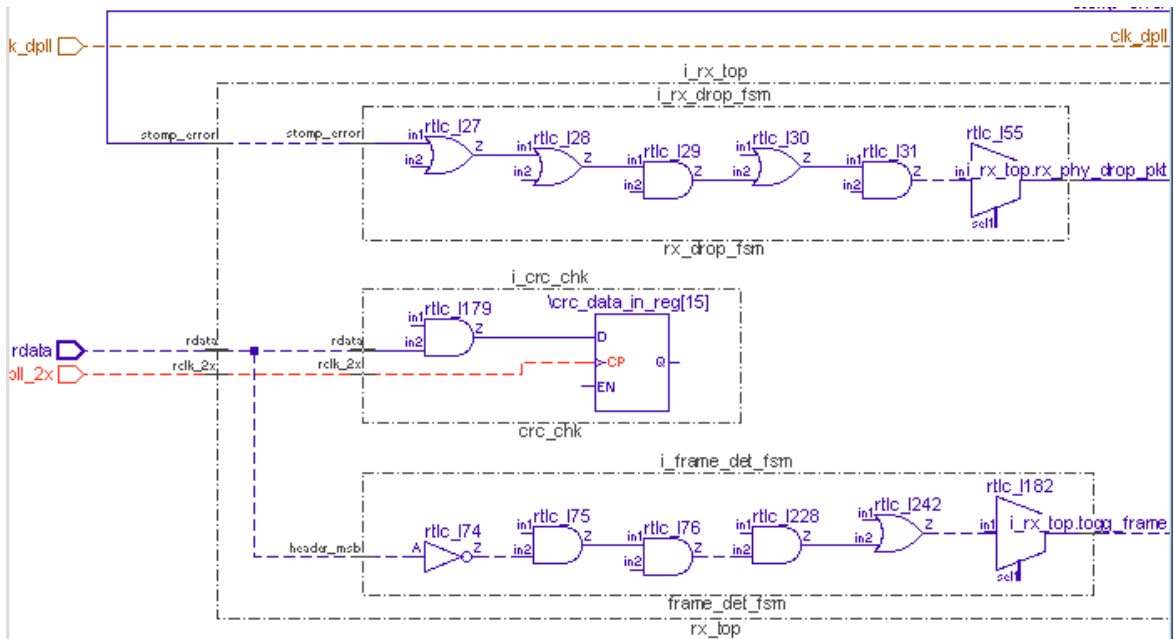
k_dpll
clk_dpll
i_rx_top
i_rx_drop_fsm
stomp_error
stomp_error
in1
rtlc_I27
in2
Z
in1
rtlc_I28
in2
Z
in1
rtlc_I29
in2
Z
in1
rtlc_I30
in2
Z
in1
rtlc_I31
in2
Z
rtlc_I55
in1
i_rx_top.rx_phy_drop_pkt
sel1
rx_drop_fsm
i_crc_chk
\crc_data_in_reg[15]
rdata
rdata
rdata
in1
rtlc_I179
in2
Z
D
CP
Q
EN
oll_2x
rclk_2x
rclk_2x
crc_chk
i_frame_det_fsm
rtlc_I182
rtlc_I74
in1
rtlc_I75
in2
Z
in1
rtlc_I76
in2
Z
in1
rtlc_I228
in2
Z
in1
rtlc_I242
in2
Z
in1
i_rx_top.togg_frame
header_msb
A
Z
sel1
frame_det_fsm
rx_top